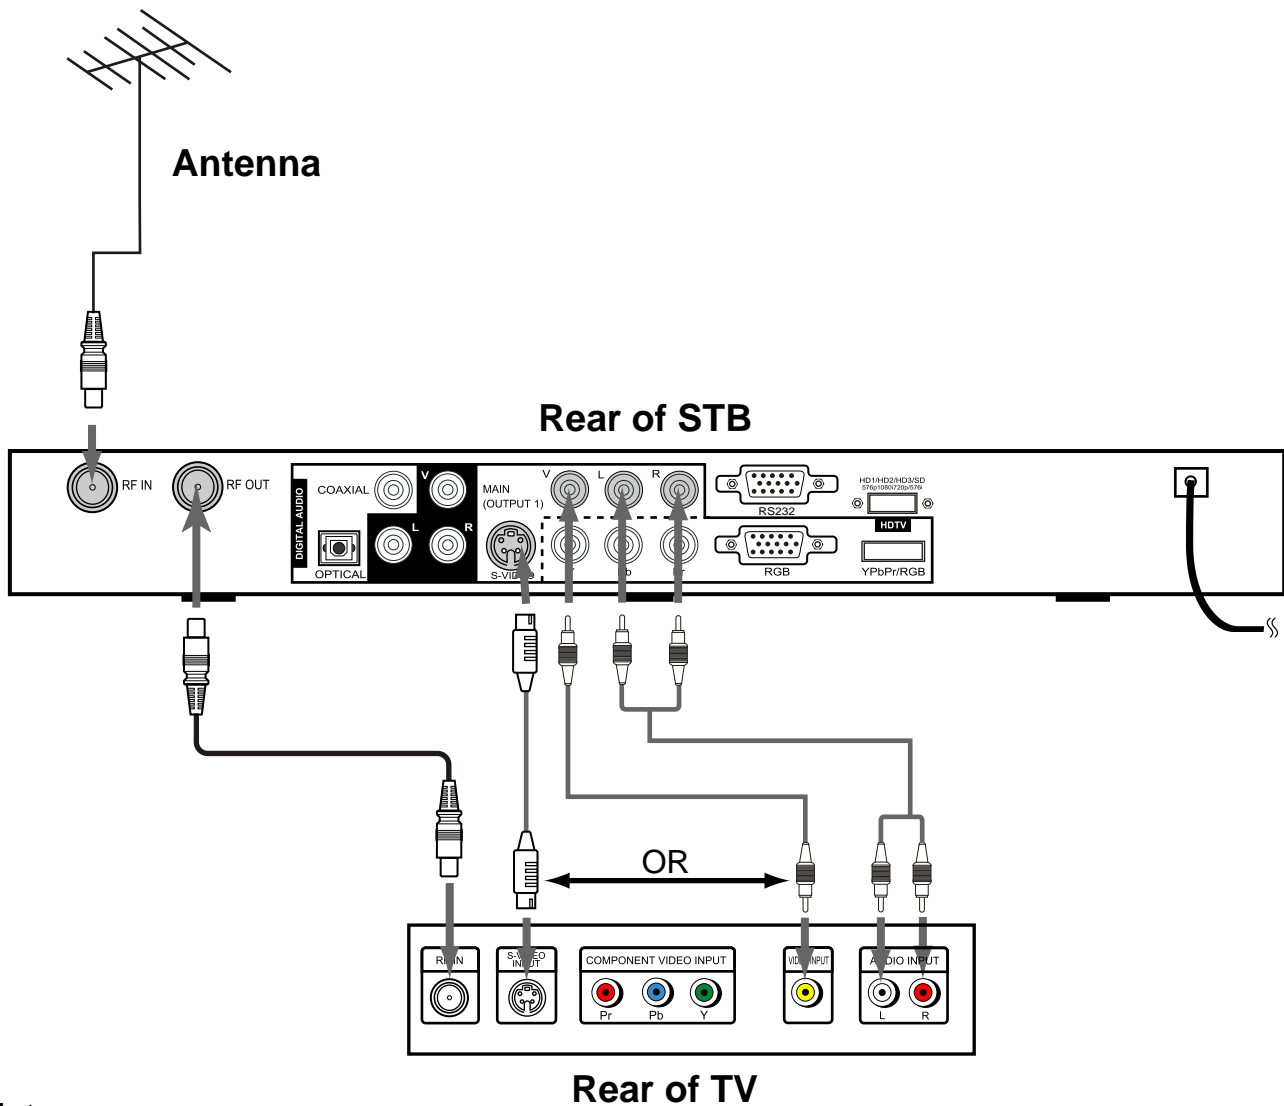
Antenna

Rear of STB

RF IN
RF OUT
DIGITAL AUDIO
COAXIAL
OPTICAL
V
L
R
MAIN (OUTPUT 1)
S-VIDEO
V
L
R
Pb
Pr
RS232
RGB
HD1/HD2/HD3/SD
576p/1080i/720p/576i
HDTV
YPbPr/RGB

OR

RF IN
S-VIDEO INPUT
COMPONENT VIDEO INPUT
Pr
Pb
Y
VIDEO INPUT
AUDIO INPUT
L
R

Rear of TV